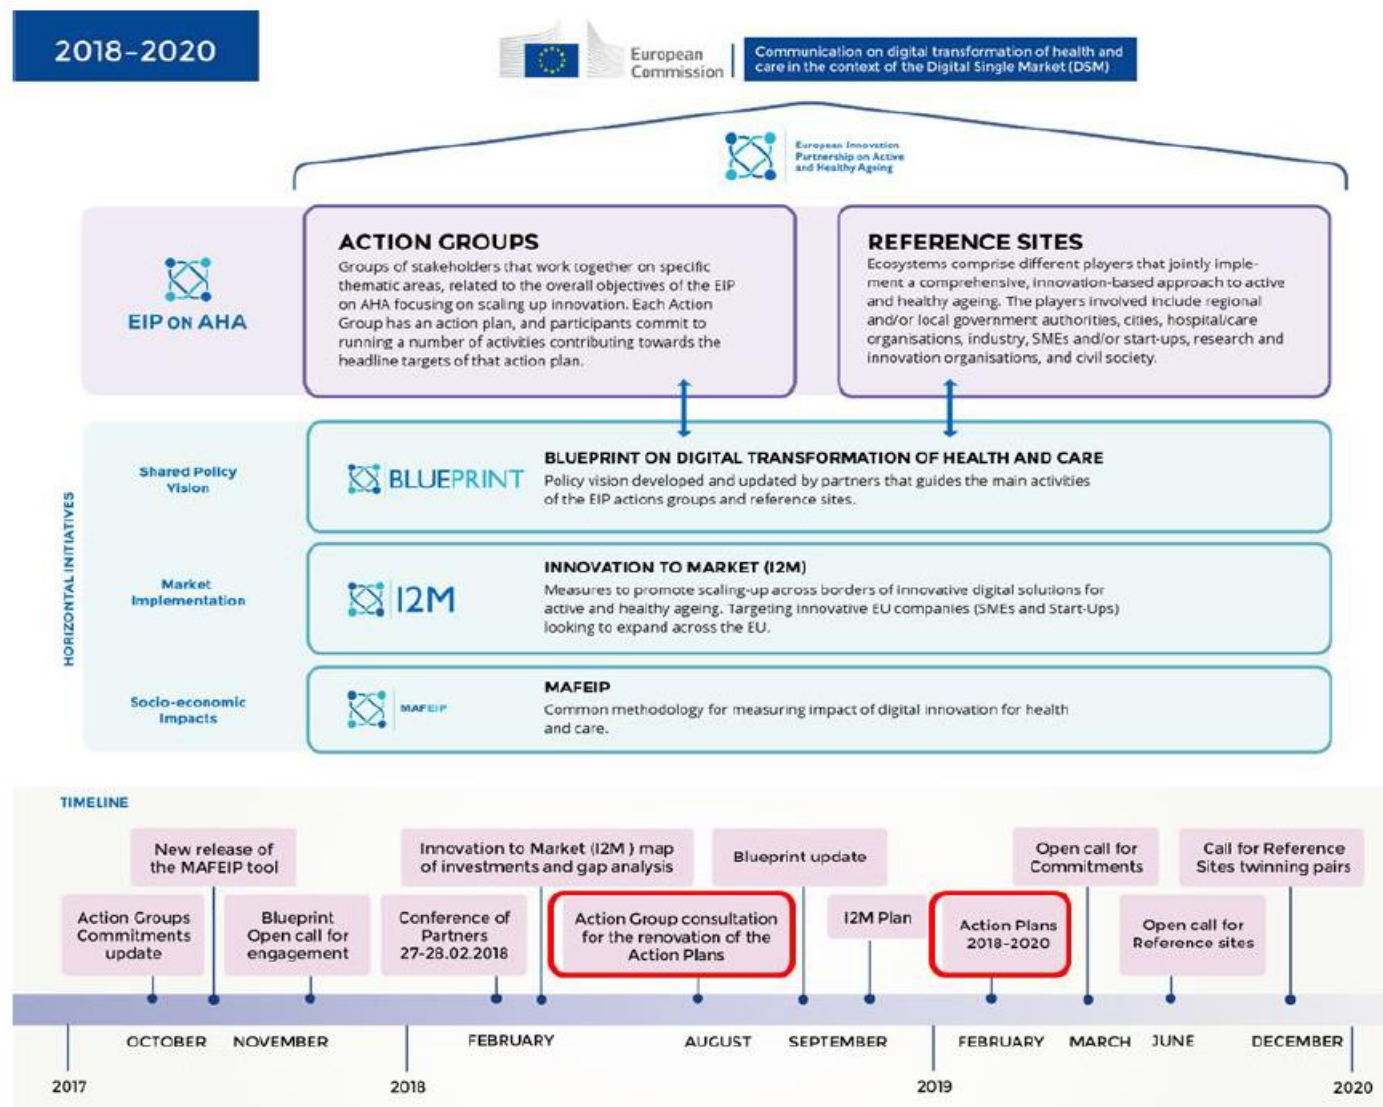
2018-2020

European Commission

Communication on digital transformation of health and care in the context of the Digital Single Market (DSM)

European Innovation Partnership on Active and Healthy Ageing

EIP ON AHA

ACTION GROUPS
Groups of stakeholders that work together on specific thematic areas, related to the overall objectives of the EIP on AHA focusing on scaling up innovation. Each Action Group has an action plan, and participants commit to running a number of activities contributing towards the headline targets of that action plan.

REFERENCE SITES
Ecosystems comprise different players that jointly implement a comprehensive, innovation-based approach to active and healthy ageing. The players involved include regional and/or local government authorities, cities, hospital/care organisations, industry, SMEs and/or start-ups, research and innovation organisations, and civil society.

HORIZONTAL INITIATIVES

Shared Policy Vision

BLUEPRINT

BLUEPRINT ON DIGITAL TRANSFORMATION OF HEALTH AND CARE
Policy vision developed and updated by partners that guides the main activities of the EIP actions groups and reference sites.

Market Implementation

I2M

INNOVATION TO MARKET (I2M)
Measures to promote scaling-up across borders of innovative digital solutions for active and healthy ageing. Targeting innovative EU companies (SMEs and Start-Ups) looking to expand across the EU.

Socio-economic Impacts

MAFEIP

MAFEIP
Common methodology for measuring impact of digital innovation for health and care.

TIMELINE

New release of the MAFEIP tool

Innovation to Market (I2M) map of investments and gap analysis

Blueprint update

Open call for Commitments

Call for Reference Sites twinning pairs

Action Groups Commitments update

Blueprint Open call for engagement

Conference of Partners 27-28.02.2018

Action Group consultation for the renovation of the Action Plans

I2M Plan

Action Plans 2018-2020

Open call for Reference sites

OCTOBER NOVEMBER FEBRUARY AUGUST SEPTEMBER FEBRUARY MARCH JUNE DECEMBER

2017 2018 2019 2020